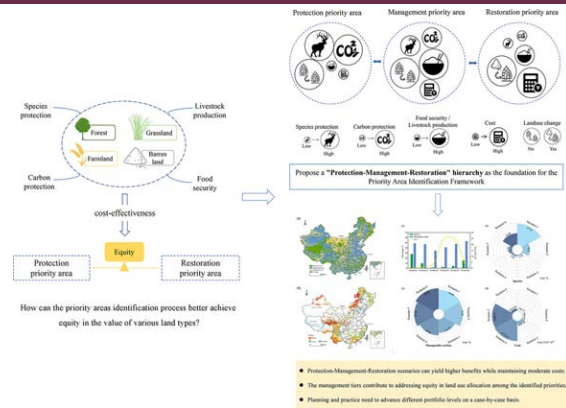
Species protection

Livestock production

Forest

Grassland

Farmland

Barren land

Carbon protection

Food security

cost-effectiveness

Equity

Protection priority area

Restoration priority area

How can the priority areas identification process better achieve equity in the value of various land types?

Protection priority area

Management priority area

Restoration priority area

$CO_2$

$CO_2$

Species protection

Low

High

Carbon protection

Low

High

Food security / Livestock production

Low

High

Cost

Low

High

Landuse change

No

Yes

Propose a "Protection-Management-Restoration" hierarchy as the foundation for the Priority Area Identification Framework

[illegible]

- Protection-Management-Restoration scenarios can yield higher benefits while maintaining moderate costs.
- The management tiers contribute to addressing equity in land use allocation among the identified priorities.
- Planning and practice need to advance different portfolio levels on a case-by-case basis.